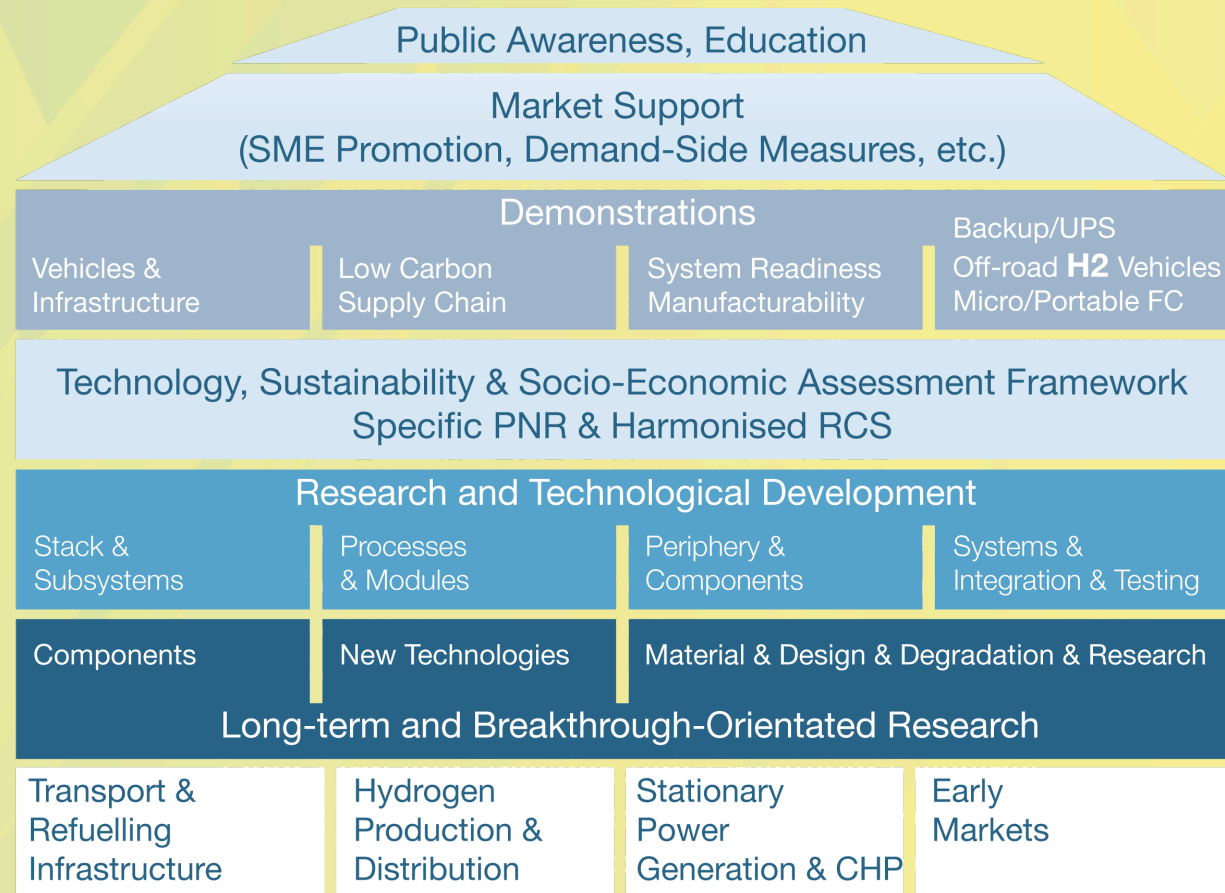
Public Awareness, Education

Market Support
(SME Promotion, Demand-Side Measures, etc.)

Demonstrations

Vehicles & Infrastructure

Low Carbon Supply Chain

System Readiness Manufacturability

Backup/UPS
Off-road H2 Vehicles
Micro/Portable FC

Technology, Sustainability & Socio-Economic Assessment Framework
Specific PNR & Harmonised RCS

Research and Technological Development

Stack & Subsystems

Processes & Modules

Periphery & Components

Systems & Integration & Testing

Components

New Technologies

Material & Design & Degradation & Research

Long-term and Breakthrough-Orientated Research

Transport & Refuelling Infrastructure

Hydrogen Production & Distribution

Stationary Power Generation & CHP

Early Markets